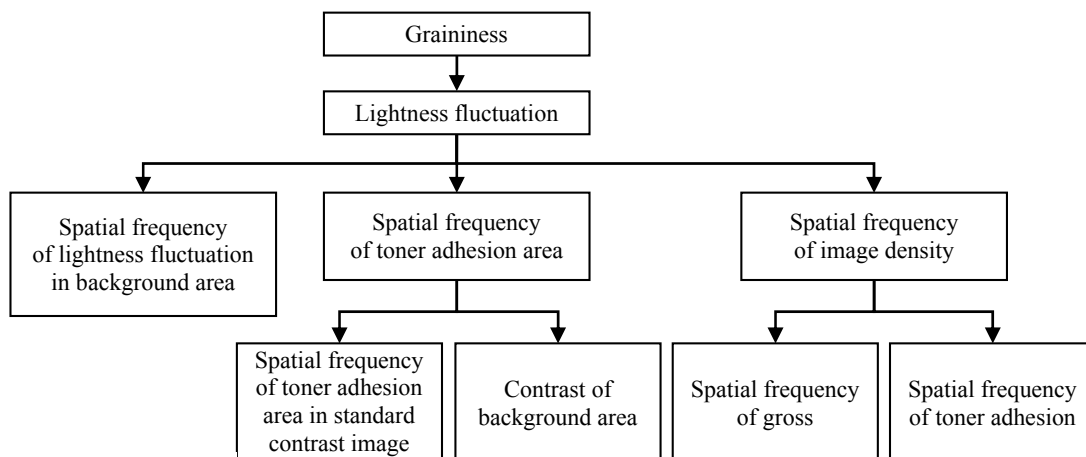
Graininess

Lightness fluctuation

Spatial frequency of lightness fluctuation in background area

Spatial frequency of toner adhesion area

Spatial frequency of image density

Spatial frequency of toner adhesion area in standard contrast image

Contrast of background area

Spatial frequency of gross

Spatial frequency of toner adhesion